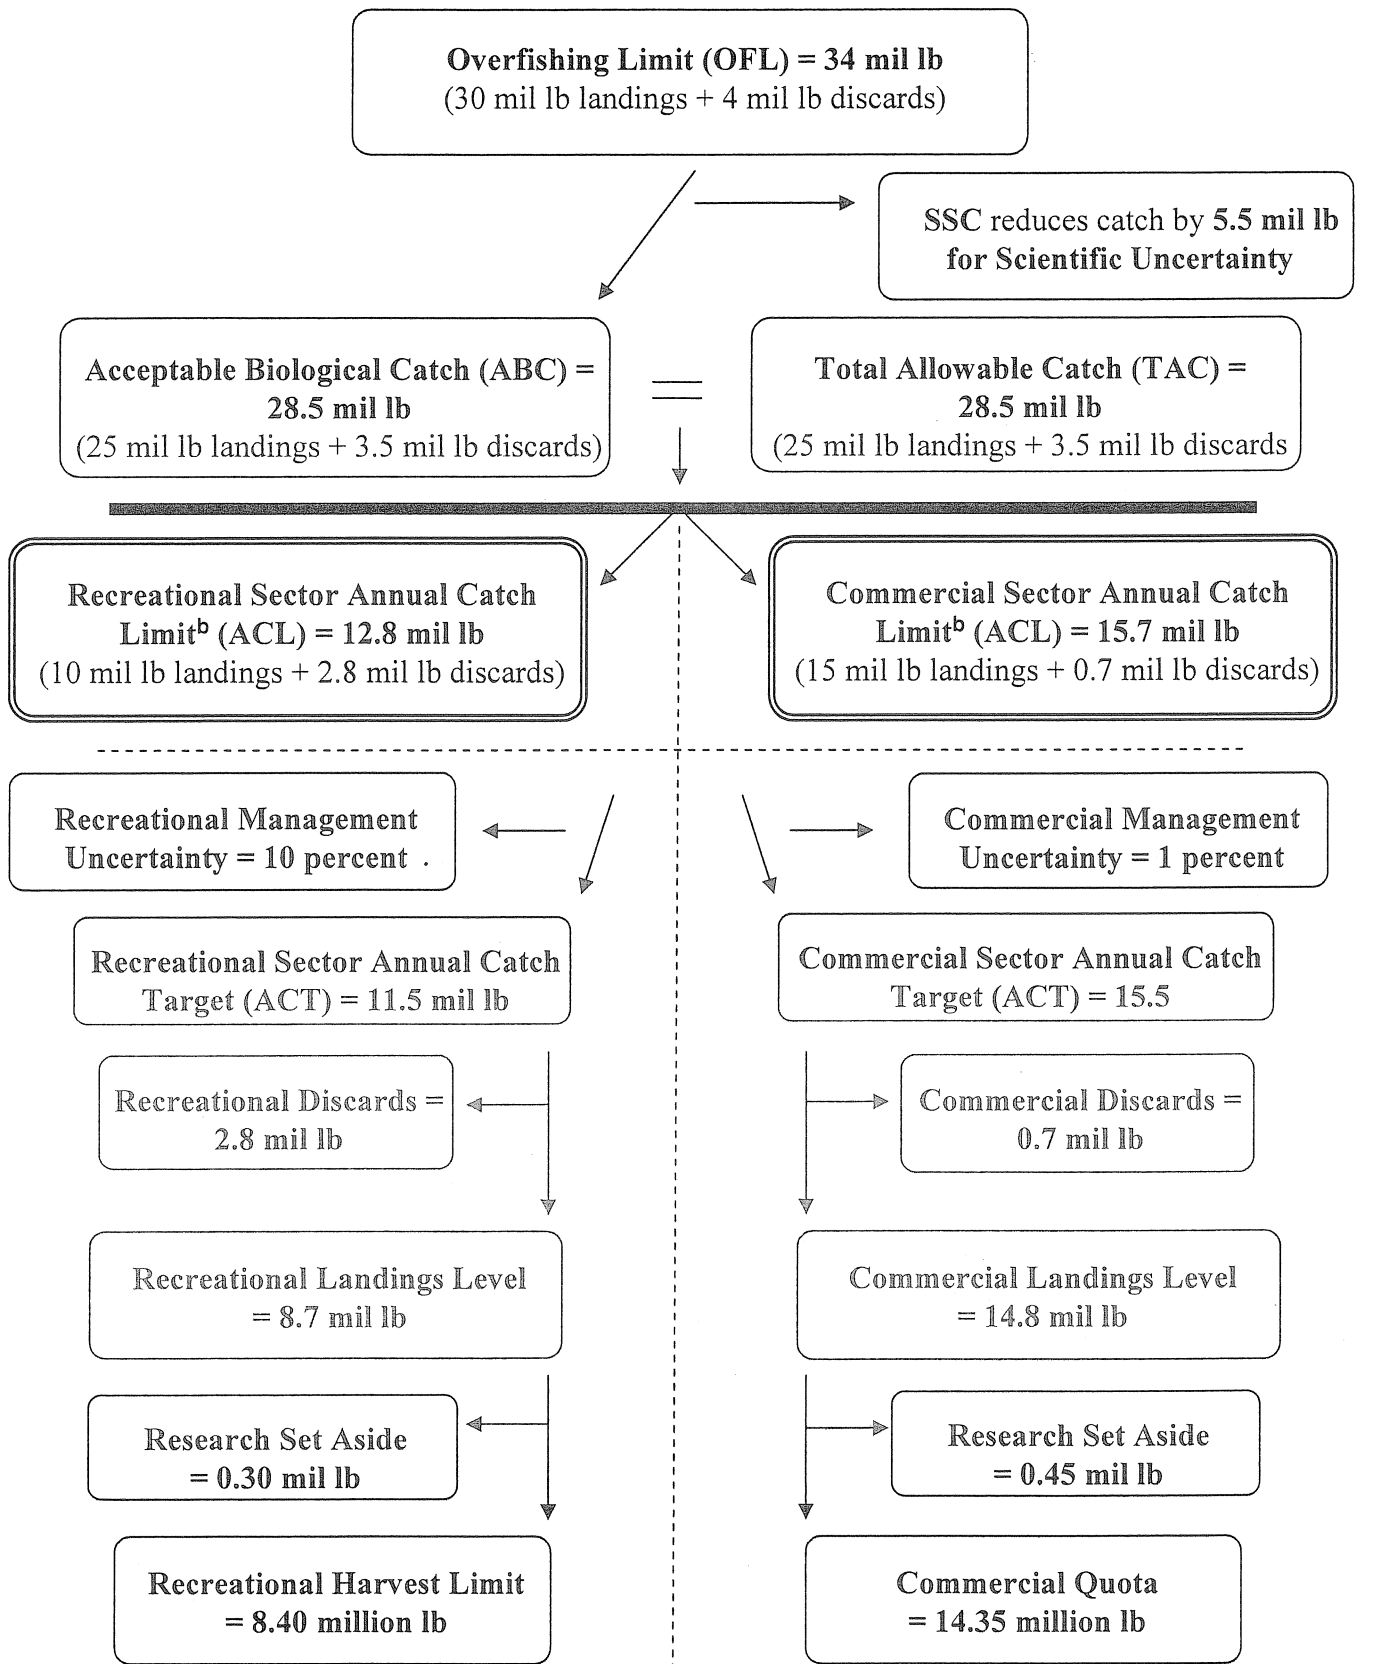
**Overfishing Limit (OFL) = 34 mil lb**
(30 mil lb landings + 4 mil lb discards)

SSC reduces catch by **5.5 mil lb for Scientific Uncertainty**

**Acceptable Biological Catch (ABC) = 28.5 mil lb**
(25 mil lb landings + 3.5 mil lb discards)

=

**Total Allowable Catch (TAC) = 28.5 mil lb**
(25 mil lb landings + 3.5 mil lb discards

**Recreational Sector Annual Catch Limit$^b$ (ACL) = 12.8 mil lb**
(10 mil lb landings + 2.8 mil lb discards)

**Commercial Sector Annual Catch Limit$^b$ (ACL) = 15.7 mil lb**
(15 mil lb landings + 0.7 mil lb discards)

Recreational Management Uncertainty = 10 percent .

Commercial Management Uncertainty = 1 percent

Recreational Sector Annual Catch Target (ACT) = 11.5 mil lb

Commercial Sector Annual Catch Target (ACT) = 15.5

Recreational Discards = 2.8 mil lb

Commercial Discards = 0.7 mil lb

Recreational Landings Level = 8.7 mil lb

Commercial Landings Level = 14.8 mil lb

Research Set Aside = 0.30 mil lb

Research Set Aside = 0.45 mil lb

Recreational Harvest Limit = 8.40 million lb

Commercial Quota = 14.35 million lb